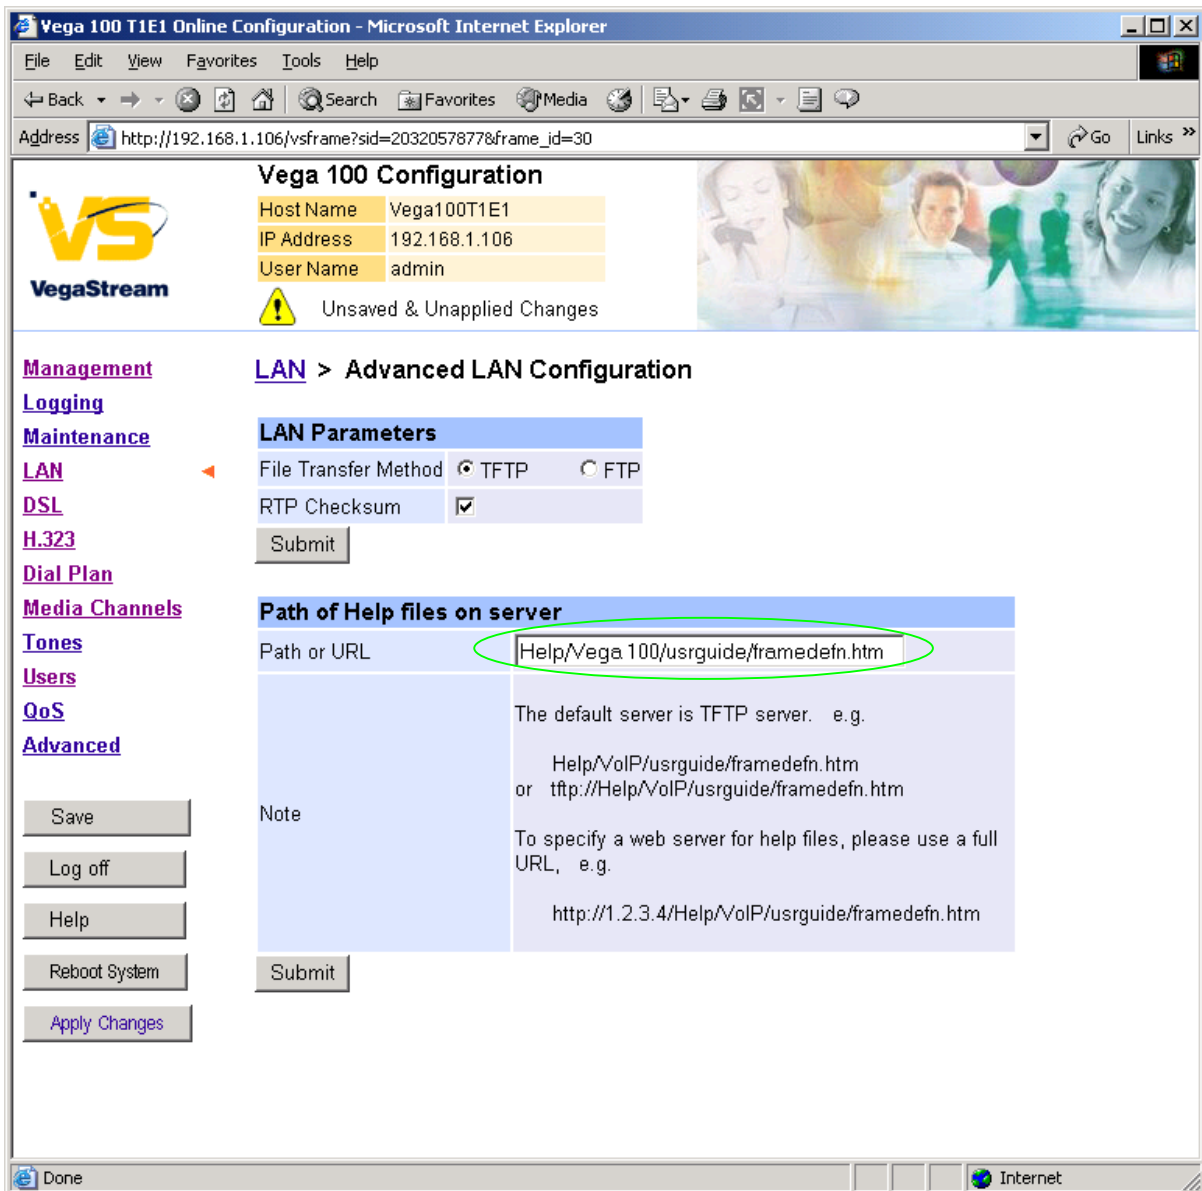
Vega 100 T1E1 Online Configuration - Microsoft Internet Explorer

File Edit View Favorites Tools Help

Back Search Favorites Media

Address http://192.168.1.106/vsframe?sid=2032057877&frame_id=30 Go Links

VS
VegaStream

Vega 100 Configuration

| Host Name | Vega100T1E1 |
|---|---|
| IP Address | 192.168.1.106 |
| User Name | admin |

Unsaved & Unapplied Changes

Management
Logging
Maintenance
LAN
DSL
H.323
Dial Plan
Media Channels
Tones
Users
QoS
Advanced

Save
Log off
Help
Reboot System
Apply Changes

LAN > Advanced LAN Configuration

LAN Parameters

| File Transfer Method | TFTP FTP |
|---|---|
| RTP Checksum | |

Submit

Path of Help files on server

| Path or URL | Help/Vega 100/usrguide/framedefn.htm |
|---|---|
| Note | The default server is TFTP server. e.g. Help/VoIP/usrguide/framedefn.htm or tftp://Help/VoIP/usrguide/framedefn.htm To specify a web server for help files, please use a full URL, e.g. http://1.2.3.4/Help/VoIP/usrguide/framedefn.htm |

Submit

Done Internet